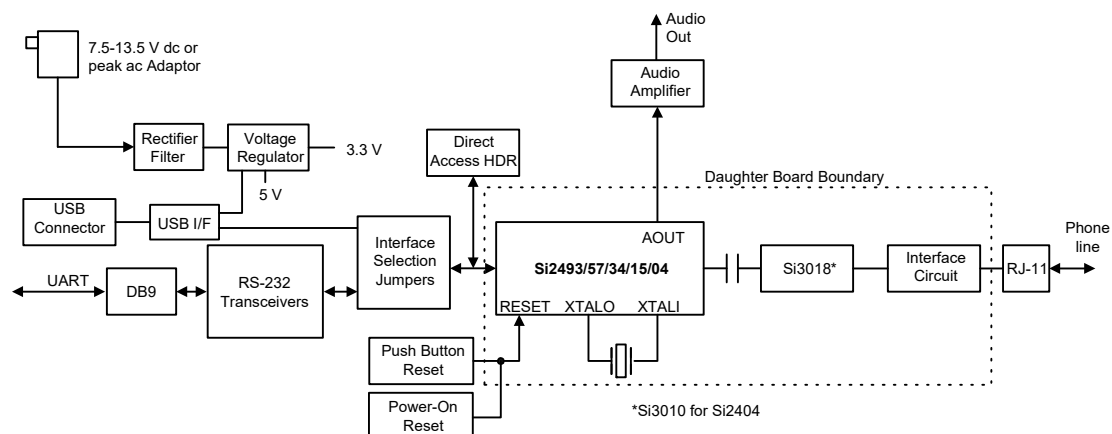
7.5-13.5 V dc or peak ac Adaptor

Audio Out

Audio Amplifier

Rectifier Filter

Voltage Regulator

3.3 V

5 V

Direct Access HDR

Daughter Board Boundary

USB Connector

USB I/F

Interface Selection Jumpers

AOUT

Si2493/57/34/15/04

Si3018*

Interface Circuit

RJ-11

Phone line

UART

DB9

RS-232 Transceivers

RESET

XTALO

XTALI

Push Button Reset

Power-On Reset

*Si3010 for Si2404